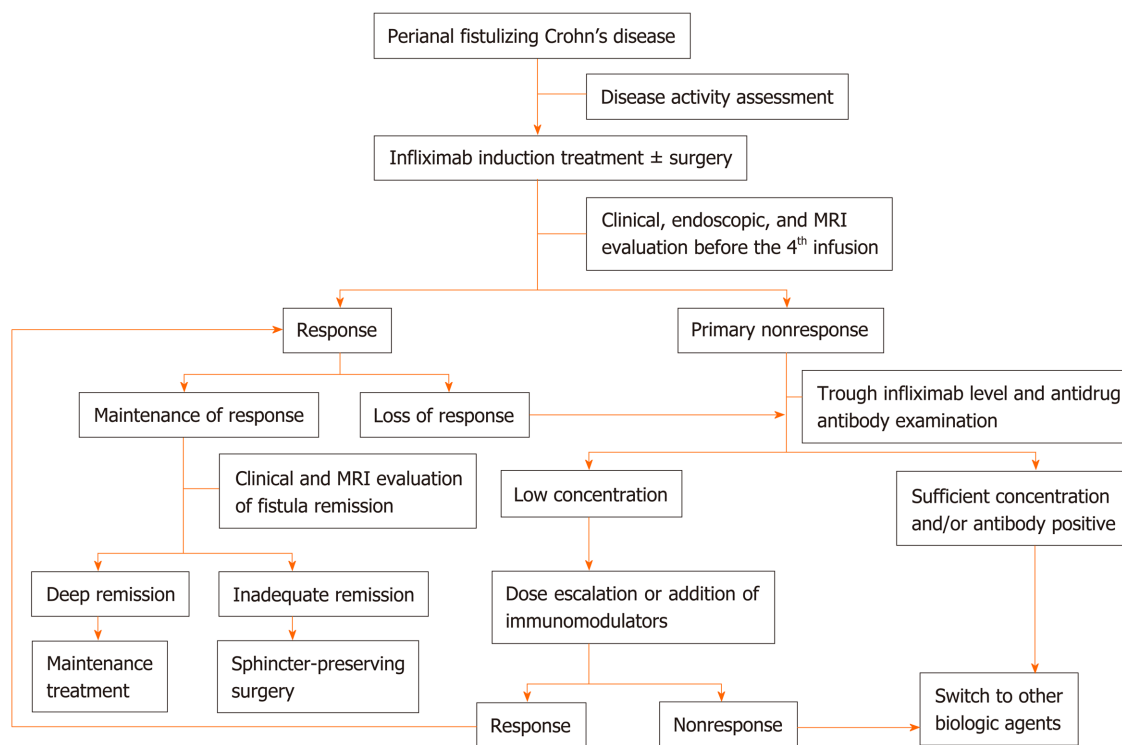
Perianal fistulizing Crohn’s disease

Disease activity assessment

Infliximab induction treatment ± surgery

Clinical, endoscopic, and MRI evaluation before the 4$^{th}$ infusion

Response

Primary nonresponse

Maintenance of response

Loss of response

Trough infliximab level and antidrug antibody examination

Clinical and MRI evaluation of fistula remission

Low concentration

Sufficient concentration and/or antibody positive

Deep remission

Inadequate remission

Dose escalation or addition of immunomodulators

Maintenance treatment

Sphincter-preserving surgery

Switch to other biologic agents

Response

Nonresponse